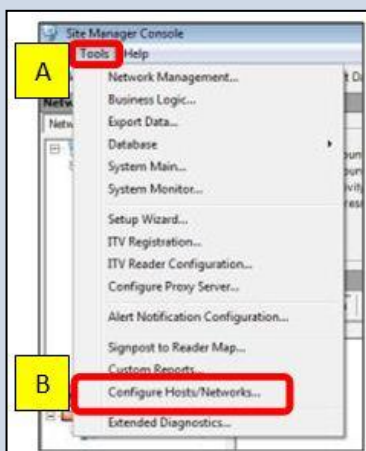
Site Manager Console
Tools Help
A
Netw
Netw
Network Management...
Business Logic...
Export Data...
Database
System Main...
System Monitor...
Setup Wizard...
ITV Registration...
ITV Reader Configuration...
Configure Proxy Server...
Alert Notification Configuration...
Signpost to Reader Map...
Custom Reports...
B
Configure Hosts/Networks...
Extended Diagnostics...